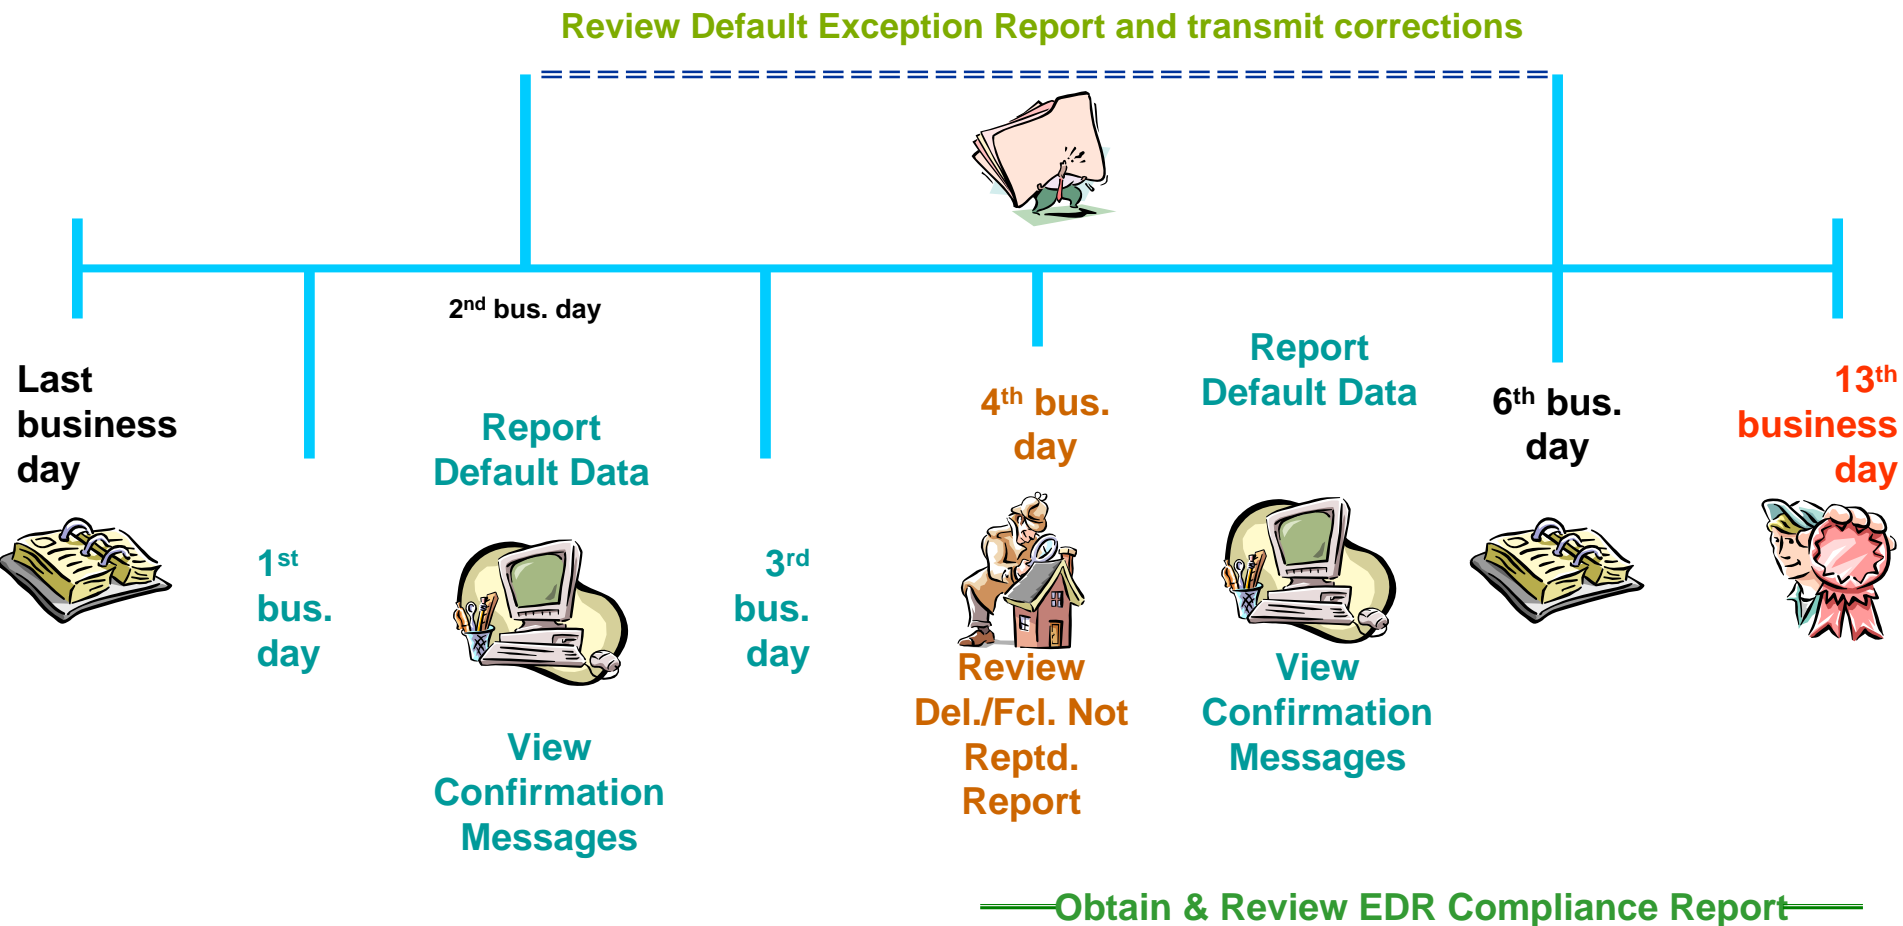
Review Default Exception Report and transmit corrections

2$^{nd}$ bus. day

Last business day

1$^{st}$ bus. day

Report Default Data

View Confirmation Messages

3$^{rd}$ bus. day

4$^{th}$ bus. day

Review Del./Fcl. Not Reptd. Report

Report Default Data

View Confirmation Messages

6$^{th}$ bus. day

13$^{th}$ business day

Obtain & Review EDR Compliance Report